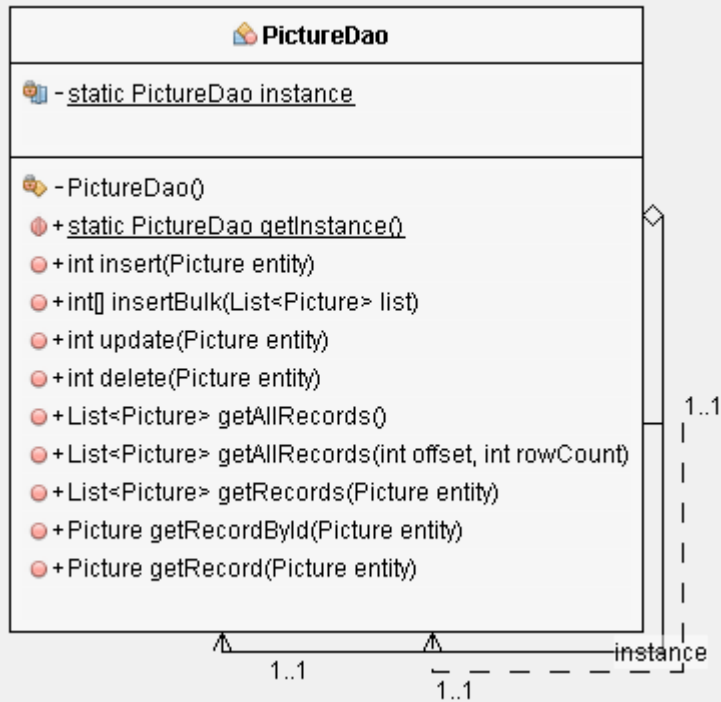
PictureDao

- static PictureDao instance

- PictureDao()
+ static PictureDao getInstance()
+ int insert(Picture entity)
+ int[] insertBulk(List<Picture> list)
+ int update(Picture entity)
+ int delete(Picture entity)
+ List<Picture> getAllRecords()
+ List<Picture> getAllRecords(int offset, int rowCount)
+ List<Picture> getRecords(Picture entity)
+ Picture getRecordById(Picture entity)
+ Picture getRecord(Picture entity)

1..1
instance
1..1
1..1